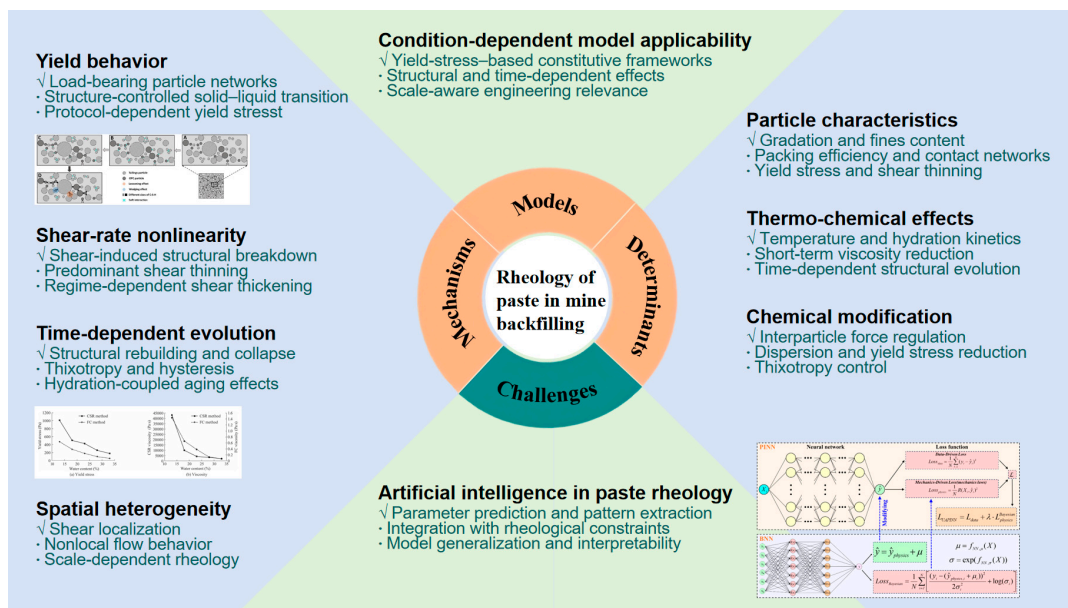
Yield behavior
√ Load-bearing particle networks
· Structure-controlled solid–liquid transition
· Protocol-dependent yield stresst

Shear-rate nonlinearity
√ Shear-induced structural breakdown
· Predominant shear thinning
· Regime-dependent shear thickening

Time-dependent evolution
√ Structural rebuilding and collapse
· Thixotropy and hysteresis
· Hydration-coupled aging effects

Spatial heterogeneity
√ Shear localization
· Nonlocal flow behavior
· Scale-dependent rheology

Condition-dependent model applicability
√ Yield-stress–based constitutive frameworks
· Structural and time-dependent effects
· Scale-aware engineering relevance

Models
Determinants
Challenges
Mechanisms
Rheology of paste in mine backfilling

Artificial intelligence in paste rheology
√ Parameter prediction and pattern extraction
· Integration with rheological constraints
· Model generalization and interpretability

Particle characteristics
√ Gradation and fines content
· Packing efficiency and contact networks
· Yield stress and shear thinning

Thermo-chemical effects
√ Temperature and hydration kinetics
· Short-term viscosity reduction
· Time-dependent structural evolution

Chemical modification
√ Interparticle force regulation
· Dispersion and yield stress reduction
· Thixotropy control

PINN
Neural network
Loss function
Modifying
$L_{PINN} = L_{data} + \lambda \cdot L_{physics}$
BNN
$\hat{y} = \hat{y}_{physics} + \mu$
$\mu = f_{NN,\mu}(X)$
$\sigma = \exp(f_{NN,\sigma}(X))$